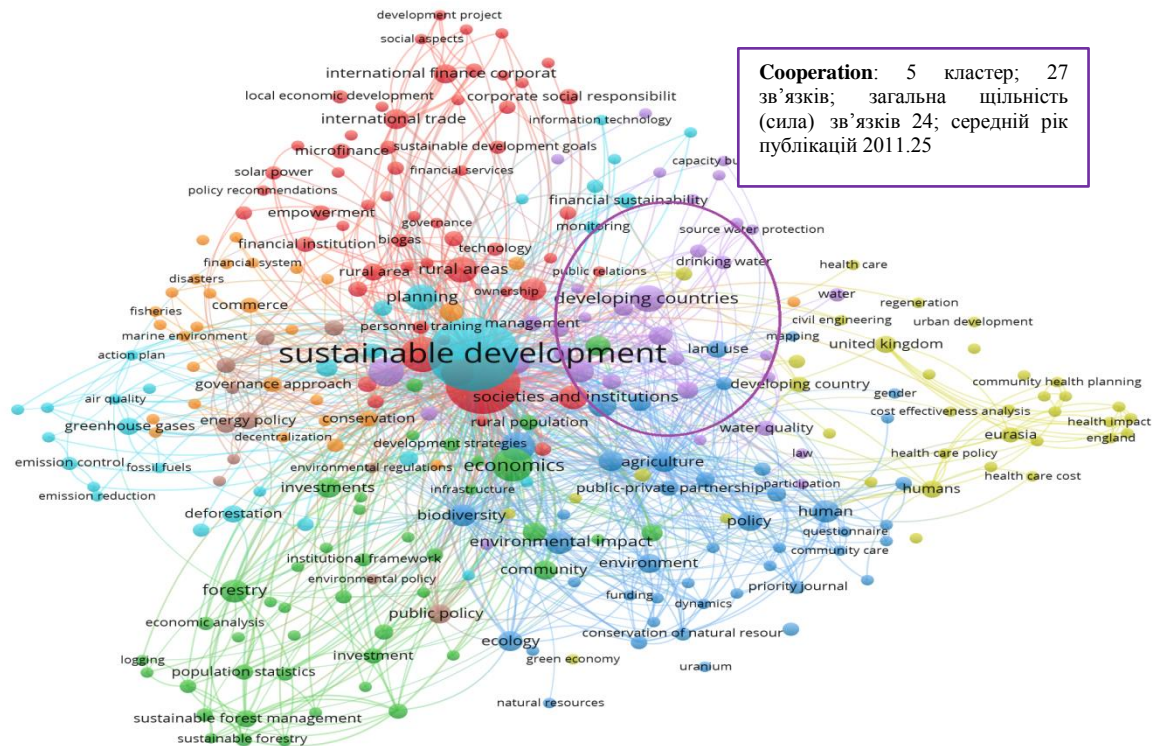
**Cooperation**: 5 кластер; 27 зв'язків; загальна щільність (сила) зв'язків 24; середній рік публікацій 2011.25

development project
social aspects
international finance corporat
local economic development
corporate social responsibilit
international trade
information technology
microfinance
sustainable development goals
solar power
financial services
policy recommendations
capacity bu
empowerment
financial sustainability
governance
monitoring
financial institution
biogas
technology
source water protection
financial system
drinking water
health care
disasters
rural area
rural areas
public relations
ownership
water
commerce
planning
developing countries
regeneration
fisheries
civil engineering
urban development
marine environment
personnel training
management
mapping
action plan
sustainable development
land use
united kingdom
governance approach
developing country
community health planning
air quality
societies and institutions
gender
conservation
cost effectiveness analysis
greenhouse gases
energy policy
rural population
health impact
decentralization
water quality
eurasia
england
development strategies
emission control
law
health care policy
fossil fuels
environmental regulations
economics
agriculture
health care cost
emission reduction
investments
infrastructure
public-private partnership
participation
humans
deforestation
biodiversity
policy
human
questionnaire
environmental impact
community care
institutional framework
community
environment
environmental policy
forestry
priority journal
public policy
funding
dynamics
economic analysis
conservation of natural resour
ecology
investment
logging
green economy
population statistics
uranium
natural resources
sustainable forest management
sustainable forestry